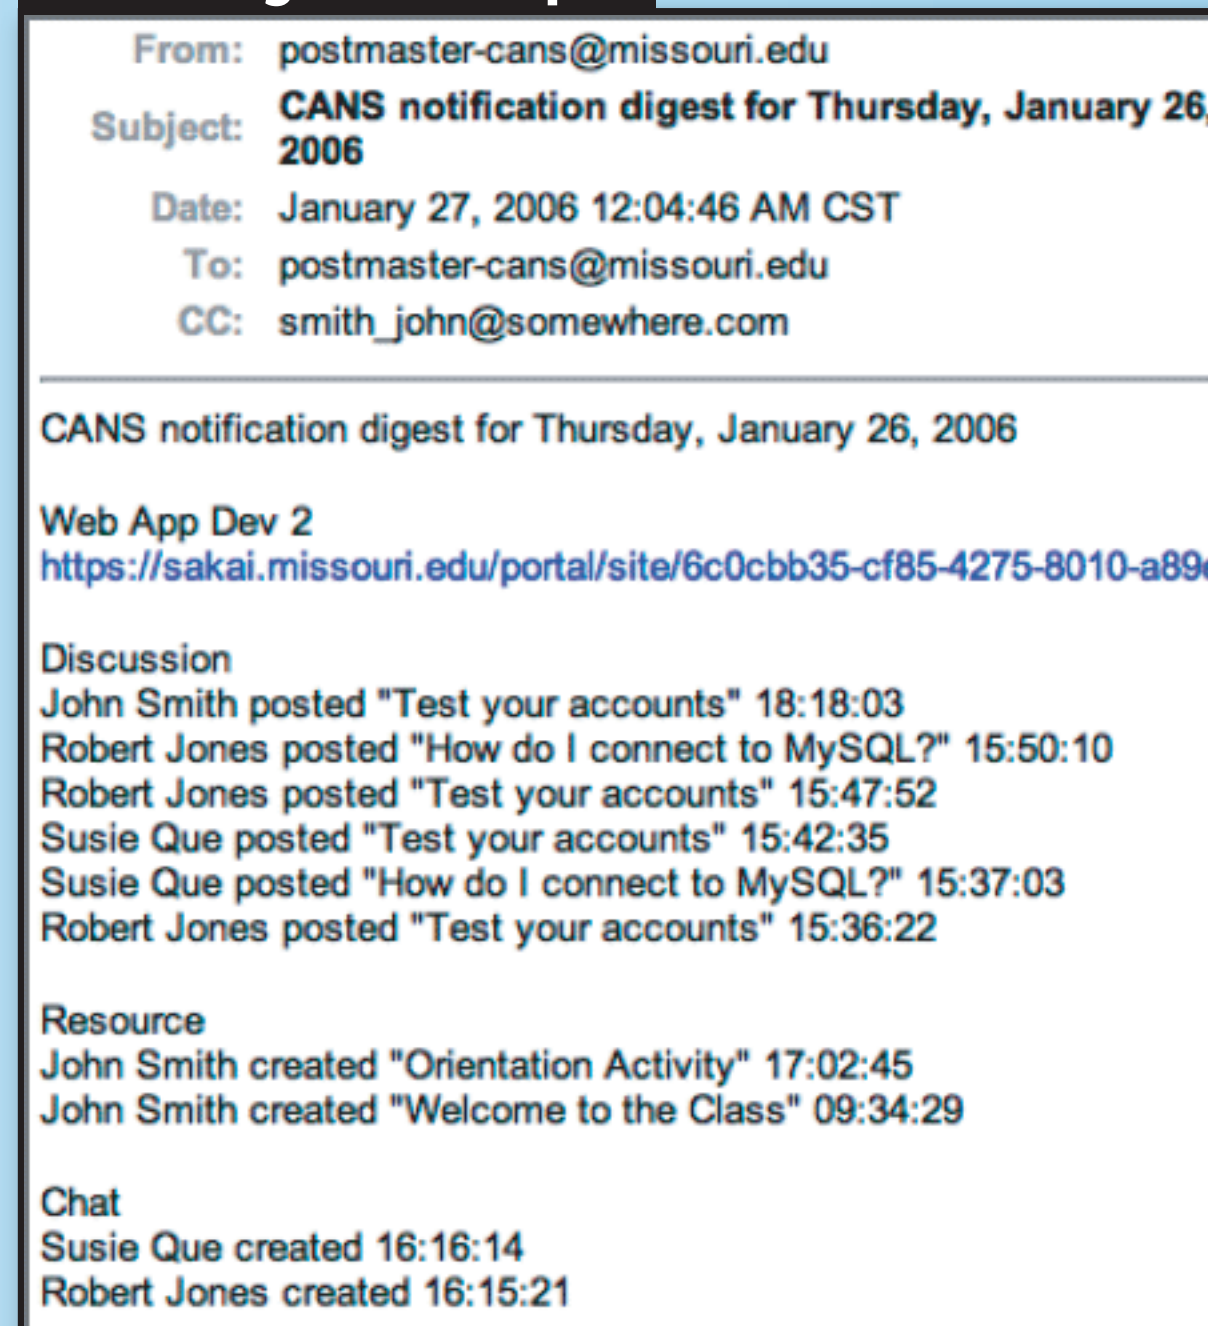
From: postmaster-cans@missouri.edu
Subject: CANS notification digest for Thursday, January 26, 2006
Date: January 27, 2006 12:04:46 AM CST
To: postmaster-cans@missouri.edu
CC: smith_john@somewhere.com

CANS notification digest for Thursday, January 26, 2006

Web App Dev 2
https://sakai.missouri.edu/portal/site/6c0cbb35-cf85-4275-8010-a89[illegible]

Discussion
John Smith posted "Test your accounts" 18:18:03
Robert Jones posted "How do I connect to MySQL?" 15:50:10
Robert Jones posted "Test your accounts" 15:47:52
Susie Que posted "Test your accounts" 15:42:35
Susie Que posted "How do I connect to MySQL?" 15:37:03
Robert Jones posted "Test your accounts" 15:36:22

Resource
John Smith created "Orientation Activity" 17:02:45
John Smith created "Welcome to the Class" 09:34:29

Chat
Susie Que created 16:16:14
Robert Jones created 16:15:21